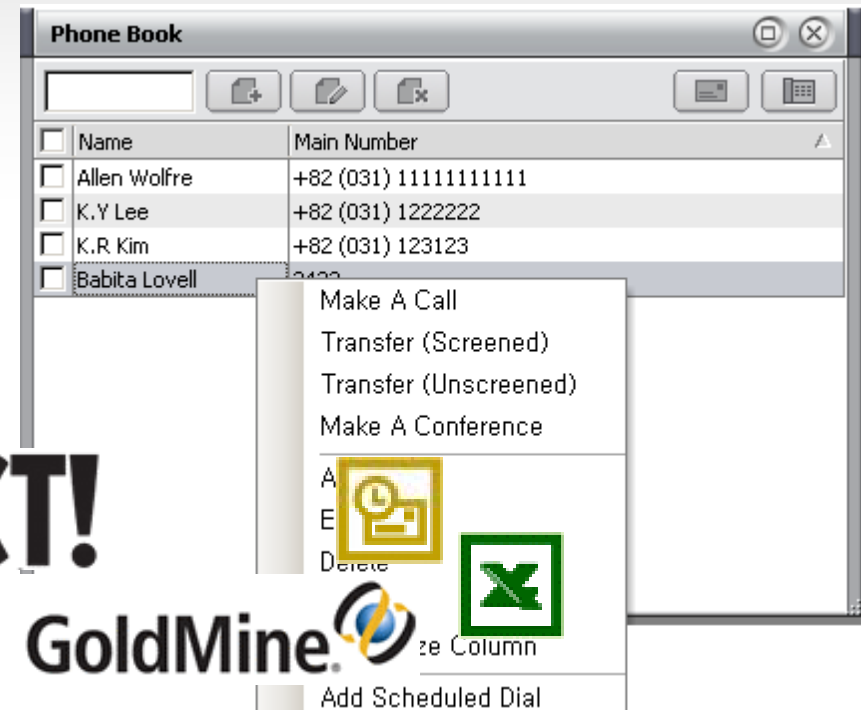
Phone Book

| | Name | Main Number |
|---|---|---|
| | Allen Wolfre | +82 (031) 11111111111 |
| | K.Y Lee | +82 (031) 1222222 |
| | K.R Kim | +82 (031) 123123 |
| | Babita Lovell | 2123 |

Make A Call
Transfer (Screened)
Transfer (Unscreened)
Make A Conference
A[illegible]
E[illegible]
Delete
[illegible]ze Column
Add Scheduled Dial

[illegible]T!
GoldMine